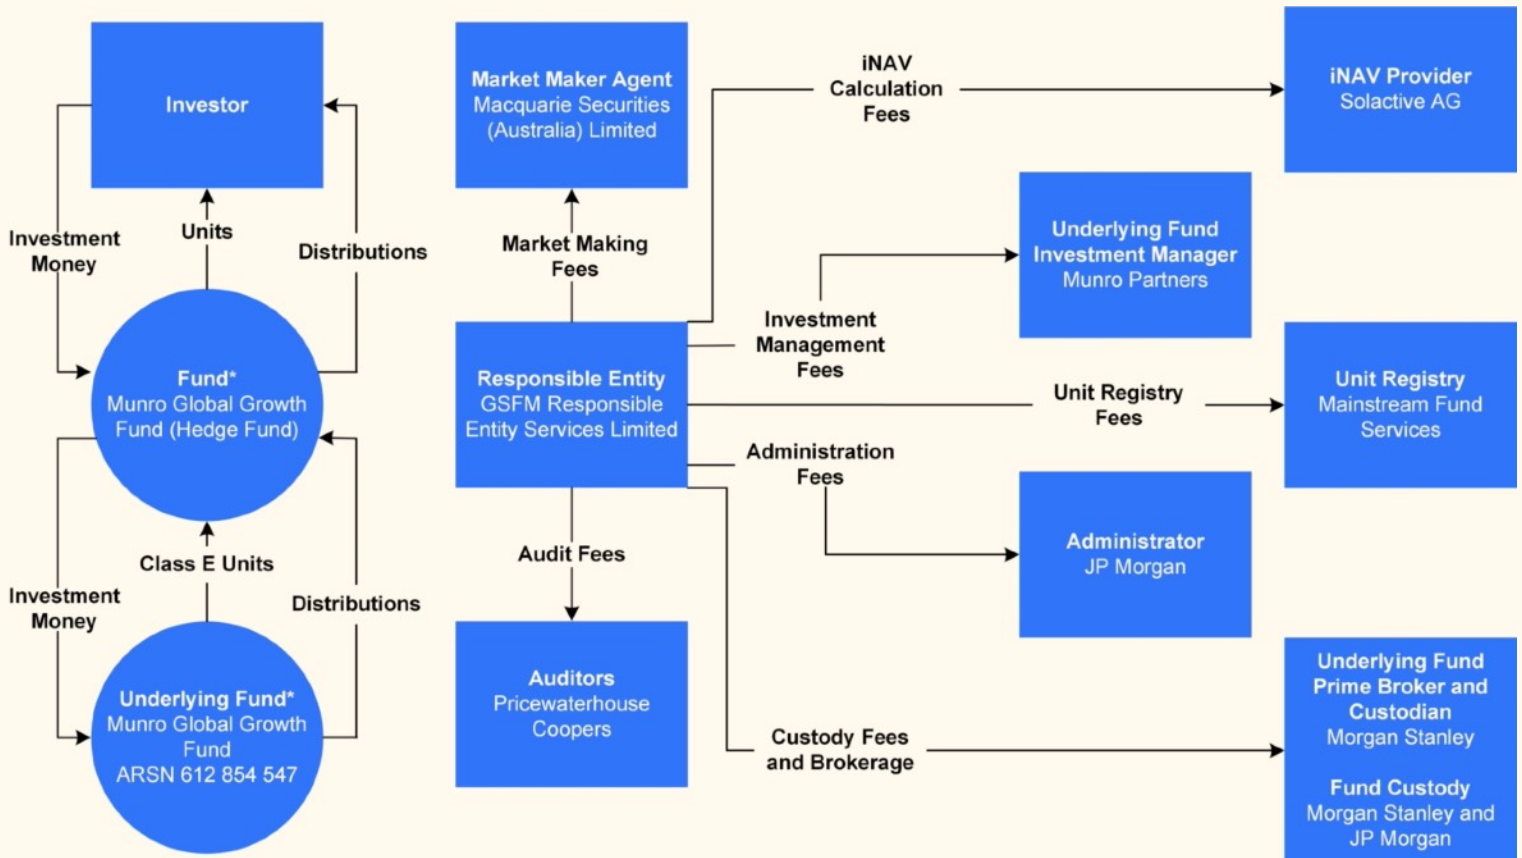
Investor

Investment Money

Units

Distributions

Fund*
Munro Global Growth Fund (Hedge Fund)

Investment Money

Class E Units

Distributions

Underlying Fund*
Munro Global Growth Fund
ARSN 612 854 547

Market Maker Agent
Macquarie Securities (Australia) Limited

Market Making Fees

Responsible Entity
GSFM Responsible Entity Services Limited

Audit Fees

Auditors
Pricewaterhouse Coopers

iNAV Calculation Fees

iNAV Provider
Solactive AG

Underlying Fund Investment Manager
Munro Partners

Investment Management Fees

Unit Registry Fees

Unit Registry
Mainstream Fund Services

Administration Fees

Administrator
JP Morgan

Custody Fees and Brokerage

Underlying Fund Prime Broker and Custodian
Morgan Stanley

Fund Custody
Morgan Stanley and JP Morgan